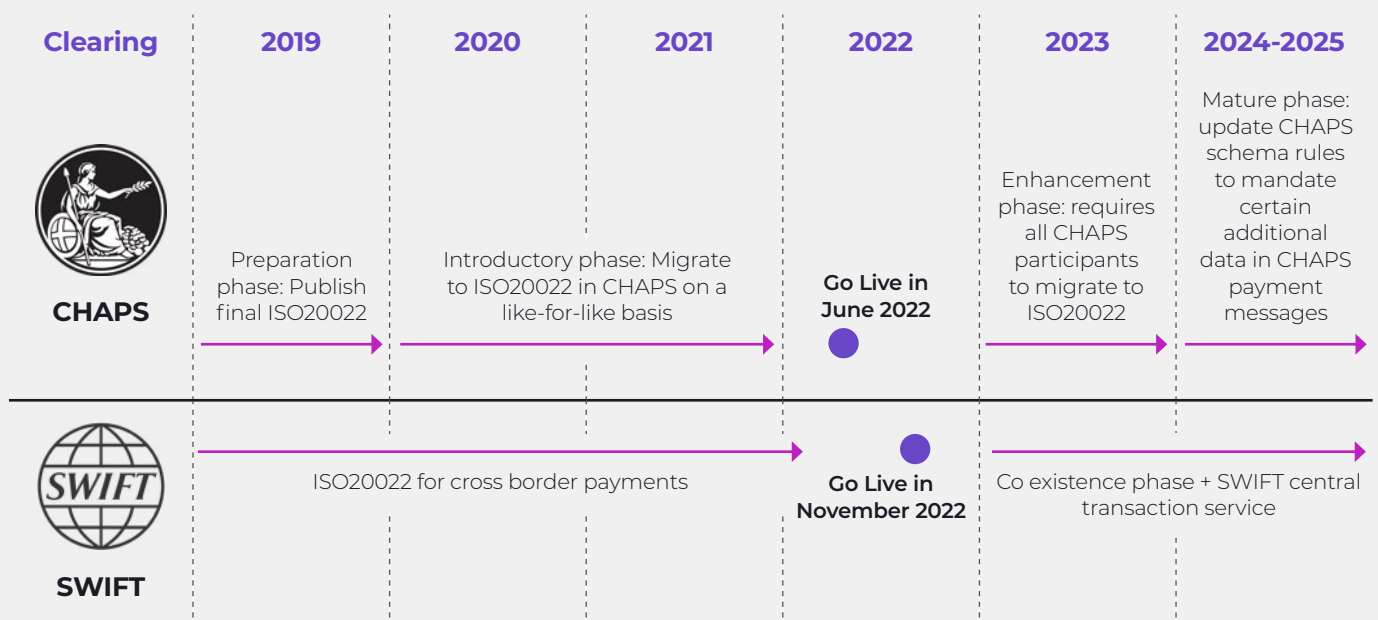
| Clearing | 2019 | 2020 | 2021 | 2022 | 2023 | 2024-2025 |
|---|---|---|---|---|---|---|
| CHAPS | Preparation phase: Publish final ISO20022 | Introductory phase: Migrate to ISO20022 in CHAPS on a like-for-like basis | | Go Live in June 2022 | Enhancement phase: requires all CHAPS participants to migrate to ISO20022 | Mature phase: update CHAPS schema rules to mandate certain additional data in CHAPS payment messages |
| SWIFT | ISO20022 for cross border payments | | | Go Live in November 2022 | Co existence phase + SWIFT central transaction service | |

SWIFT